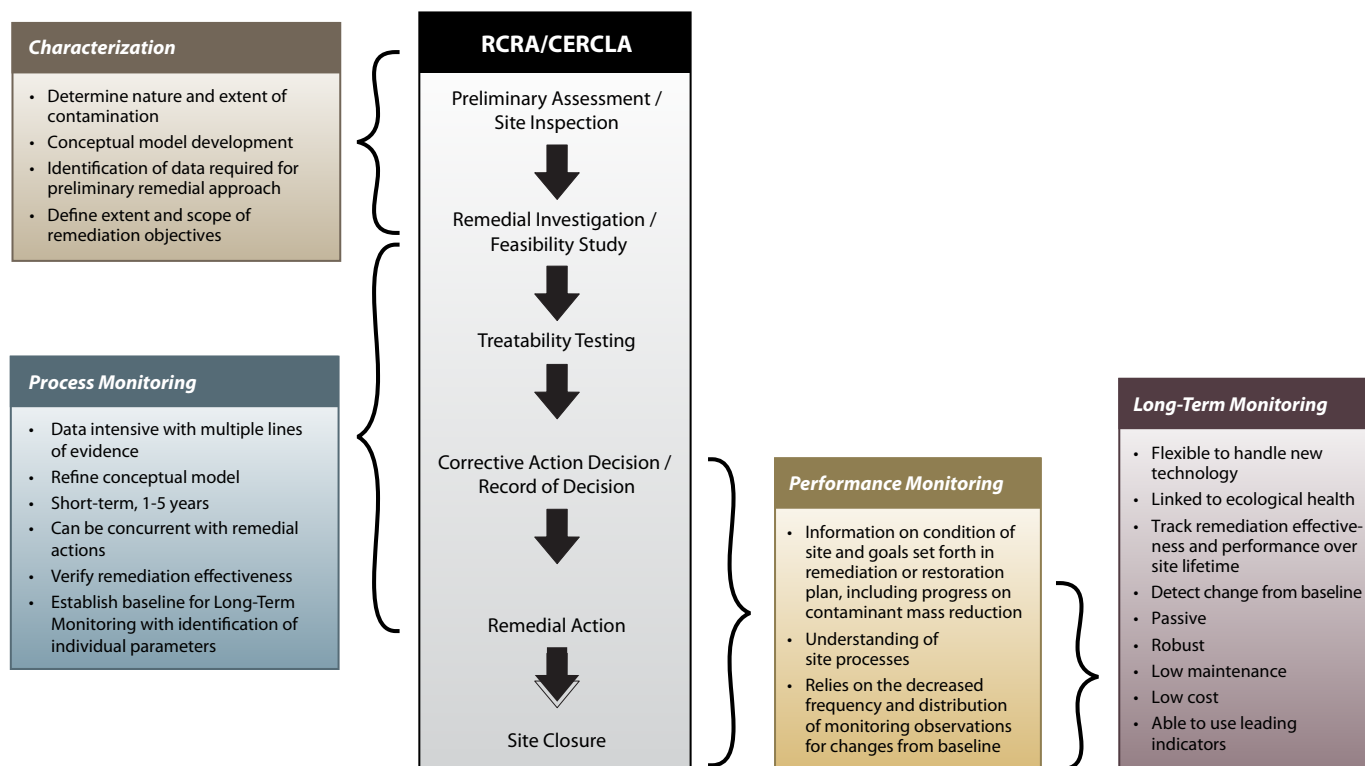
Characterization

- Determine nature and extent of contamination
- Conceptual model development
- Identification of data required for preliminary remedial approach
- Define extent and scope of remediation objectives

Process Monitoring

- Data intensive with multiple lines of evidence
- Refine conceptual model
- Short-term, 1-5 years
- Can be concurrent with remedial actions
- Verify remediation effectiveness
- Establish baseline for Long-Term Monitoring with identification of individual parameters

RCRA/CERCLA

Preliminary Assessment / Site Inspection

Remedial Investigation / Feasibility Study

Treatability Testing

Corrective Action Decision / Record of Decision

Remedial Action

Site Closure

Performance Monitoring

- Information on condition of site and goals set forth in remediation or restoration plan, including progress on contaminant mass reduction
- Understanding of site processes
- Relies on the decreased frequency and distribution of monitoring observations for changes from baseline

Long-Term Monitoring

- Flexible to handle new technology
- Linked to ecological health
- Track remediation effectiveness and performance over site lifetime
- Detect change from baseline
- Passive
- Robust
- Low maintenance
- Low cost
- Able to use leading indicators